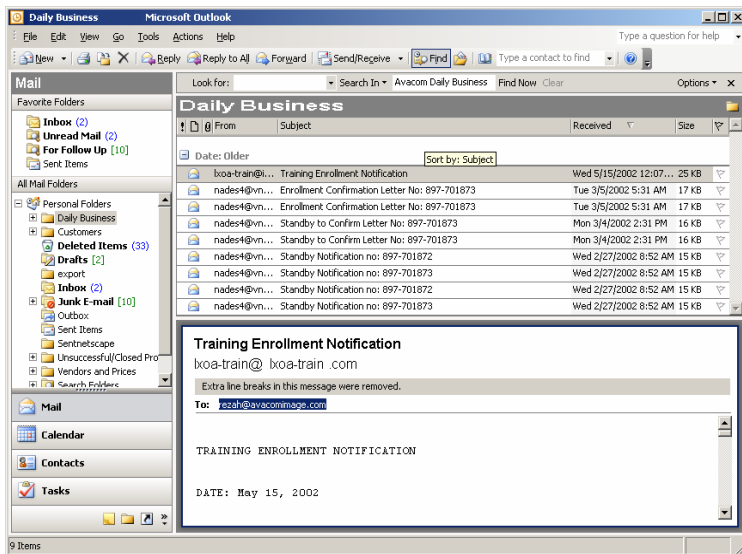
Daily Business - Microsoft Outlook

File Edit View Go Tools Actions Help

Type a question for help

New Reply Reply to All Forward Send/Receive Find Type a contact to find

Mail

Favorite Folders

Inbox (2)
Unread Mail (2)
For Follow Up [10]
Sent Items

All Mail Folders

Personal Folders
Daily Business
Customers
Deleted Items (33)
Drafts [2]
export
Inbox (2)
Junk E-mail [10]
Outbox
Sent Items
Sentnetscape
Unsuccessful/Closed Pro
Vendors and Prices
Search Folders

Mail
Calendar
Contacts
Tasks

Look for: Search In Avacom Daily Business Find Now Clear Options

Daily Business

| ! | From | Subject | Received | Size |
|---|---|---|---|---|
| | Date: Older | | | |
| | lxoa-train@i... | Training Enrollment Notification | Wed 5/15/2002 12:07... | 25 KB |
| | nades4@vn... | Enrollment Confirmation Letter No: 897-701873 | Tue 3/5/2002 5:31 AM | 17 KB |
| | nades4@vn... | Enrollment Confirmation Letter No: 897-701873 | Tue 3/5/2002 5:31 AM | 17 KB |
| | nades4@vn... | Standby to Confirm Letter No: 897-701873 | Mon 3/4/2002 2:31 PM | 16 KB |
| | nades4@vn... | Standby to Confirm Letter No: 897-701873 | Mon 3/4/2002 2:31 PM | 16 KB |
| | nades4@vn... | Standby Notification no: 897-701872 | Wed 2/27/2002 8:52 AM | 15 KB |
| | nades4@vn... | Standby Notification no: 897-701873 | Wed 2/27/2002 8:52 AM | 15 KB |
| | nades4@vn... | Standby Notification no: 897-701872 | Wed 2/27/2002 8:52 AM | 15 KB |
| | nades4@vn... | Standby Notification no: 897-701873 | Wed 2/27/2002 8:52 AM | 15 KB |

Sort by: Subject

Training Enrollment Notification
lxoa-train@ lxoa-train .com

Extra line breaks in this message were removed.

To: rezah@avacomimage.com

TRAINING ENROLLMENT NOTIFICATION

DATE: May 15, 2002

9 Items